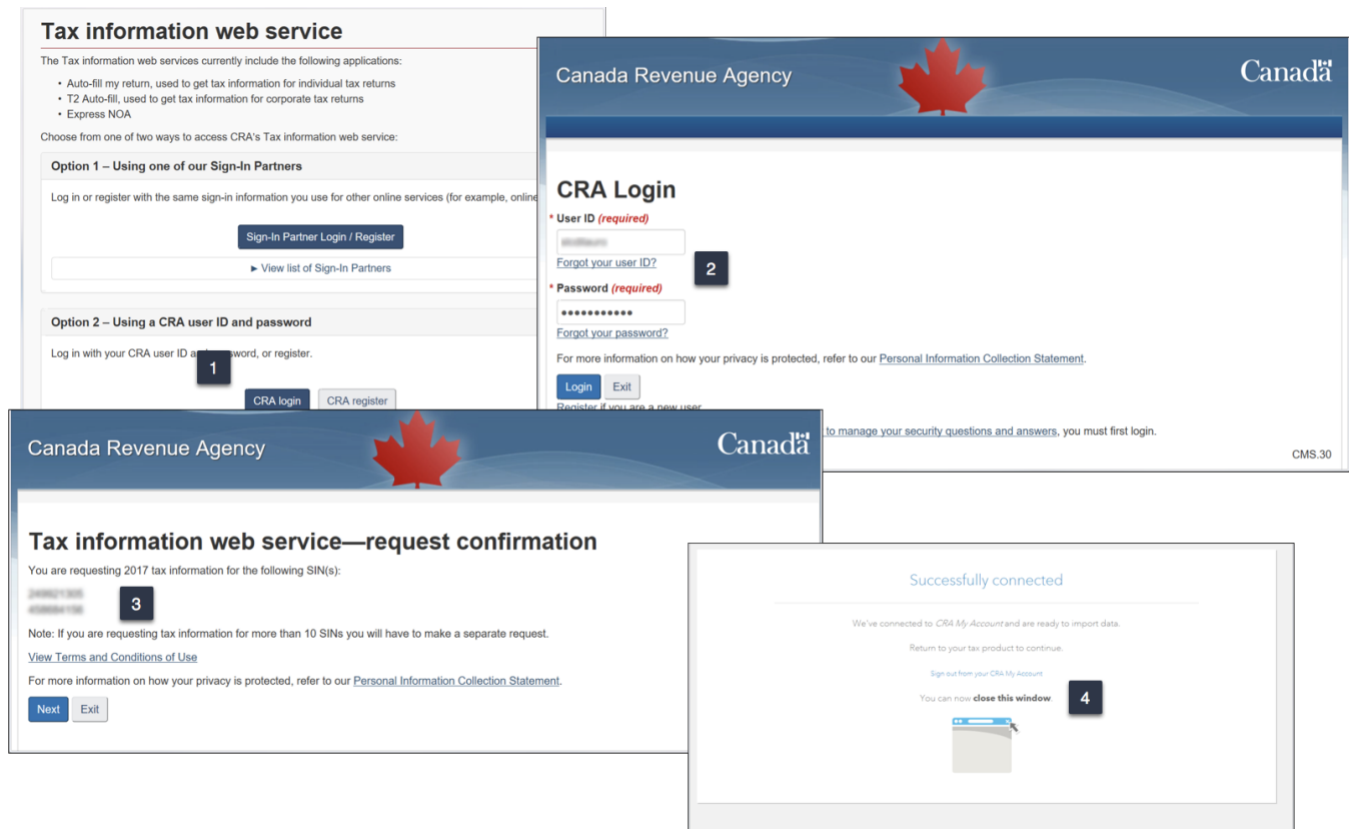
Tax information web service

The Tax information web services currently include the following applications:

- Auto-fill my return, used to get tax information for individual tax returns
- T2 Auto-fill, used to get tax information for corporate tax returns
- Express NOA

Choose from one of two ways to access CRA's Tax information web service:

Option 1 – Using one of our Sign-In Partners

Log in or register with the same sign-in information you use for other online services (for example, online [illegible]

Sign-In Partner Login / Register

► View list of Sign-In Partners

Option 2 – Using a CRA user ID and password

Log in with your CRA user ID a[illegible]ssword, or register.

1

CRA login CRA register

Canada Revenue Agency Canada

CRA Login

* User ID (required)

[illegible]

Forgot your user ID?

2

* Password (required)

●●●●●●●●●●●

Forgot your password?

For more information on how your privacy is protected, refer to our Personal Information Collection Statement.

Login Exit

Register if you are a new user

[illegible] to manage your security questions and answers, you must first login.

CMS.30

Canada Revenue Agency Canada

Tax information web service—request confirmation

You are requesting 2017 tax information for the following SIN(s):

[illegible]
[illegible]

3

Note: If you are requesting tax information for more than 10 SINs you will have to make a separate request.

View Terms and Conditions of Use

For more information on how your privacy is protected, refer to our Personal Information Collection Statement.

Next Exit

Successfully connected

We've connected to CRA My Account and are ready to import data.

Return to your tax product to continue.

Sign out from your CRA My Account

You can now close this window.

4